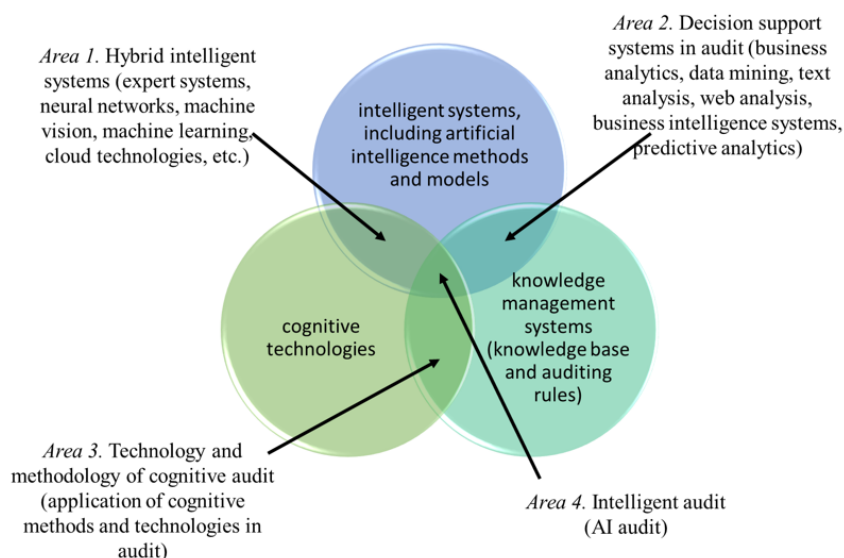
*Area 1.* Hybrid intelligent systems (expert systems, neural networks, machine vision, machine learning, cloud technologies, etc.)

*Area 2.* Decision support systems in audit (business analytics, data mining, text analysis, web analysis, business intelligence systems, predictive analytics)

intelligent systems, including artificial intelligence methods and models

cognitive technologies

knowledge management systems (knowledge base and auditing rules)

*Area 3.* Technology and methodology of cognitive audit (application of cognitive methods and technologies in audit)

*Area 4.* Intelligent audit (AI audit)